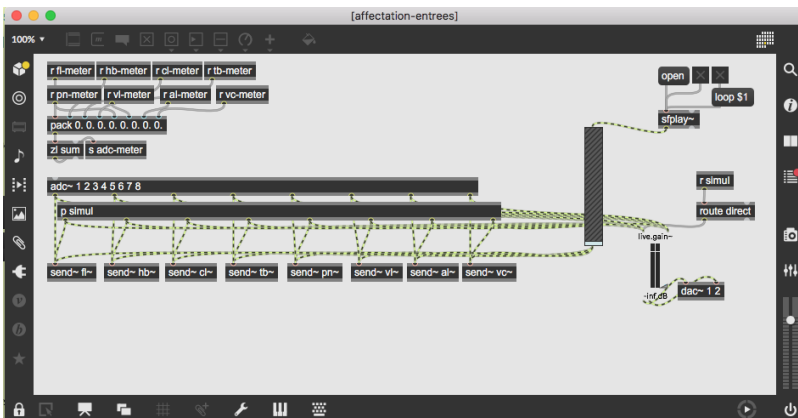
[affectation-entrees]

100%

r fl-meter
r hb-meter
r cl-meter
r tb-meter
r pn-meter
r vl-meter
r al-meter
r vc-meter
pack 0. 0. 0. 0. 0. 0. 0. 0.
zl sum
s adc-meter
adc~ 1 2 3 4 5 6 7 8
p simul
send~ fl~
send~ hb~
send~ cl~
send~ tb~
send~ pn~
send~ vl~
send~ al~
send~ vc~
open
loop $1
sfplay~
r simul
route direct
live.gain~
-inf dB
dac~ 1 2